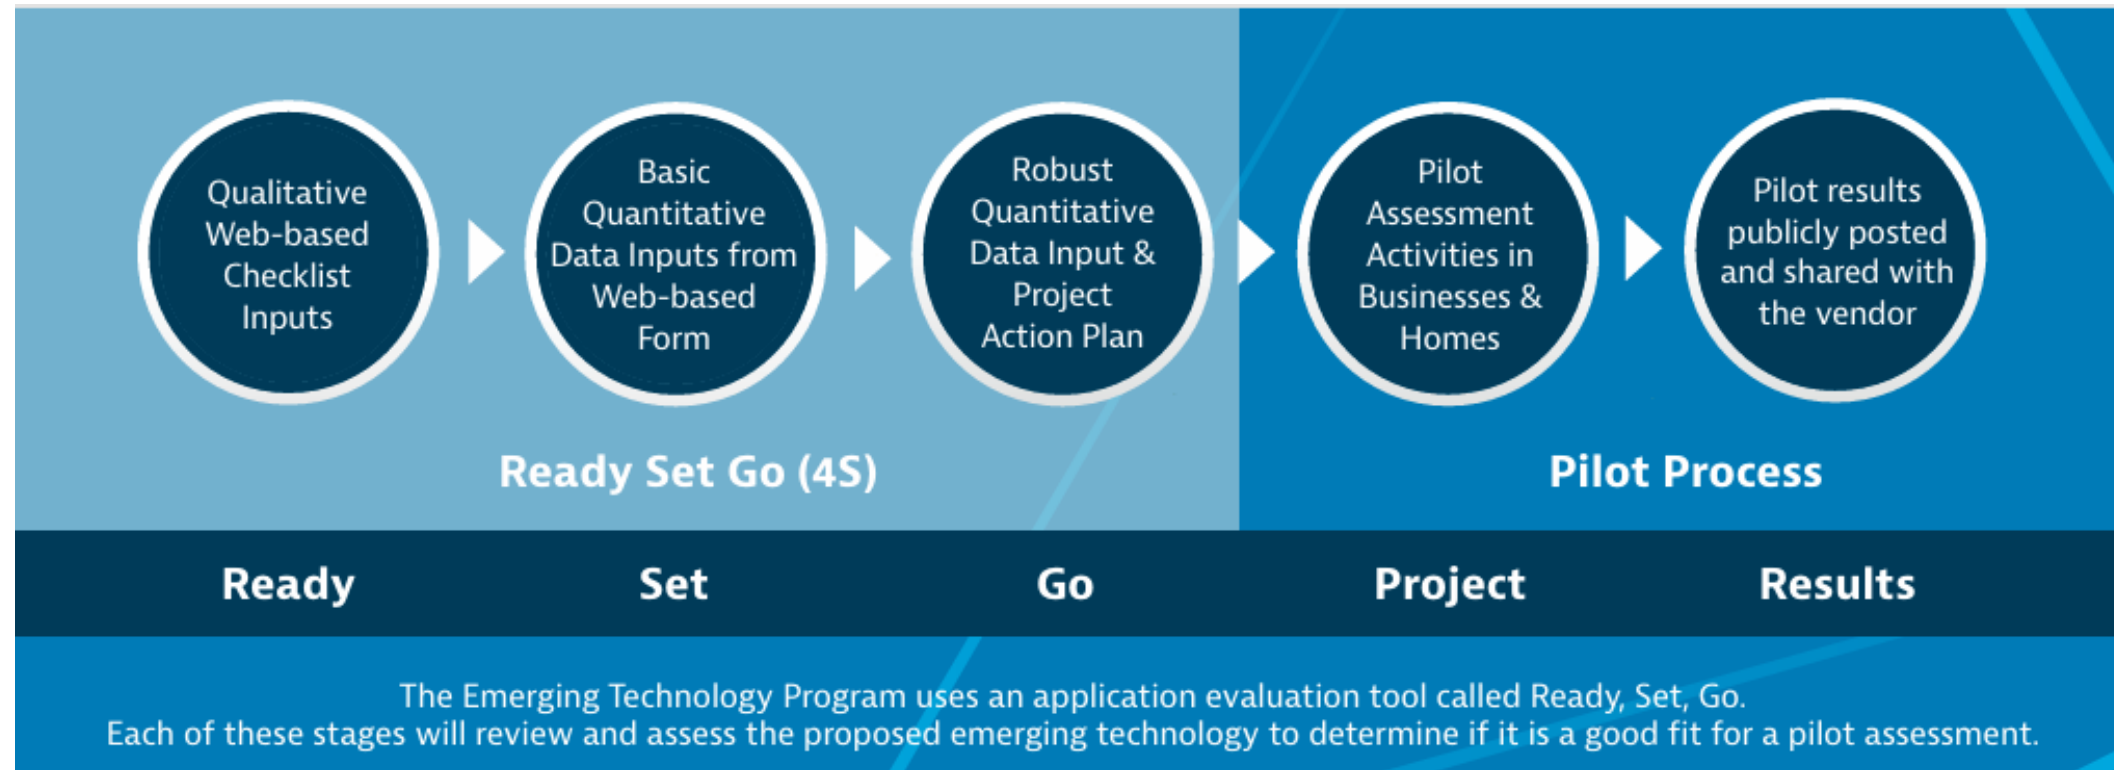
Qualitative Web-based Checklist Inputs

Basic Quantitative Data Inputs from Web-based Form

Robust Quantitative Data Input & Project Action Plan

Pilot Assessment Activities in Businesses & Homes

Pilot results publicly posted and shared with the vendor

Ready Set Go (4S)

Pilot Process

Ready

Set

Go

Project

Results

The Emerging Technology Program uses an application evaluation tool called Ready, Set, Go.
Each of these stages will review and assess the proposed emerging technology to determine if it is a good fit for a pilot assessment.